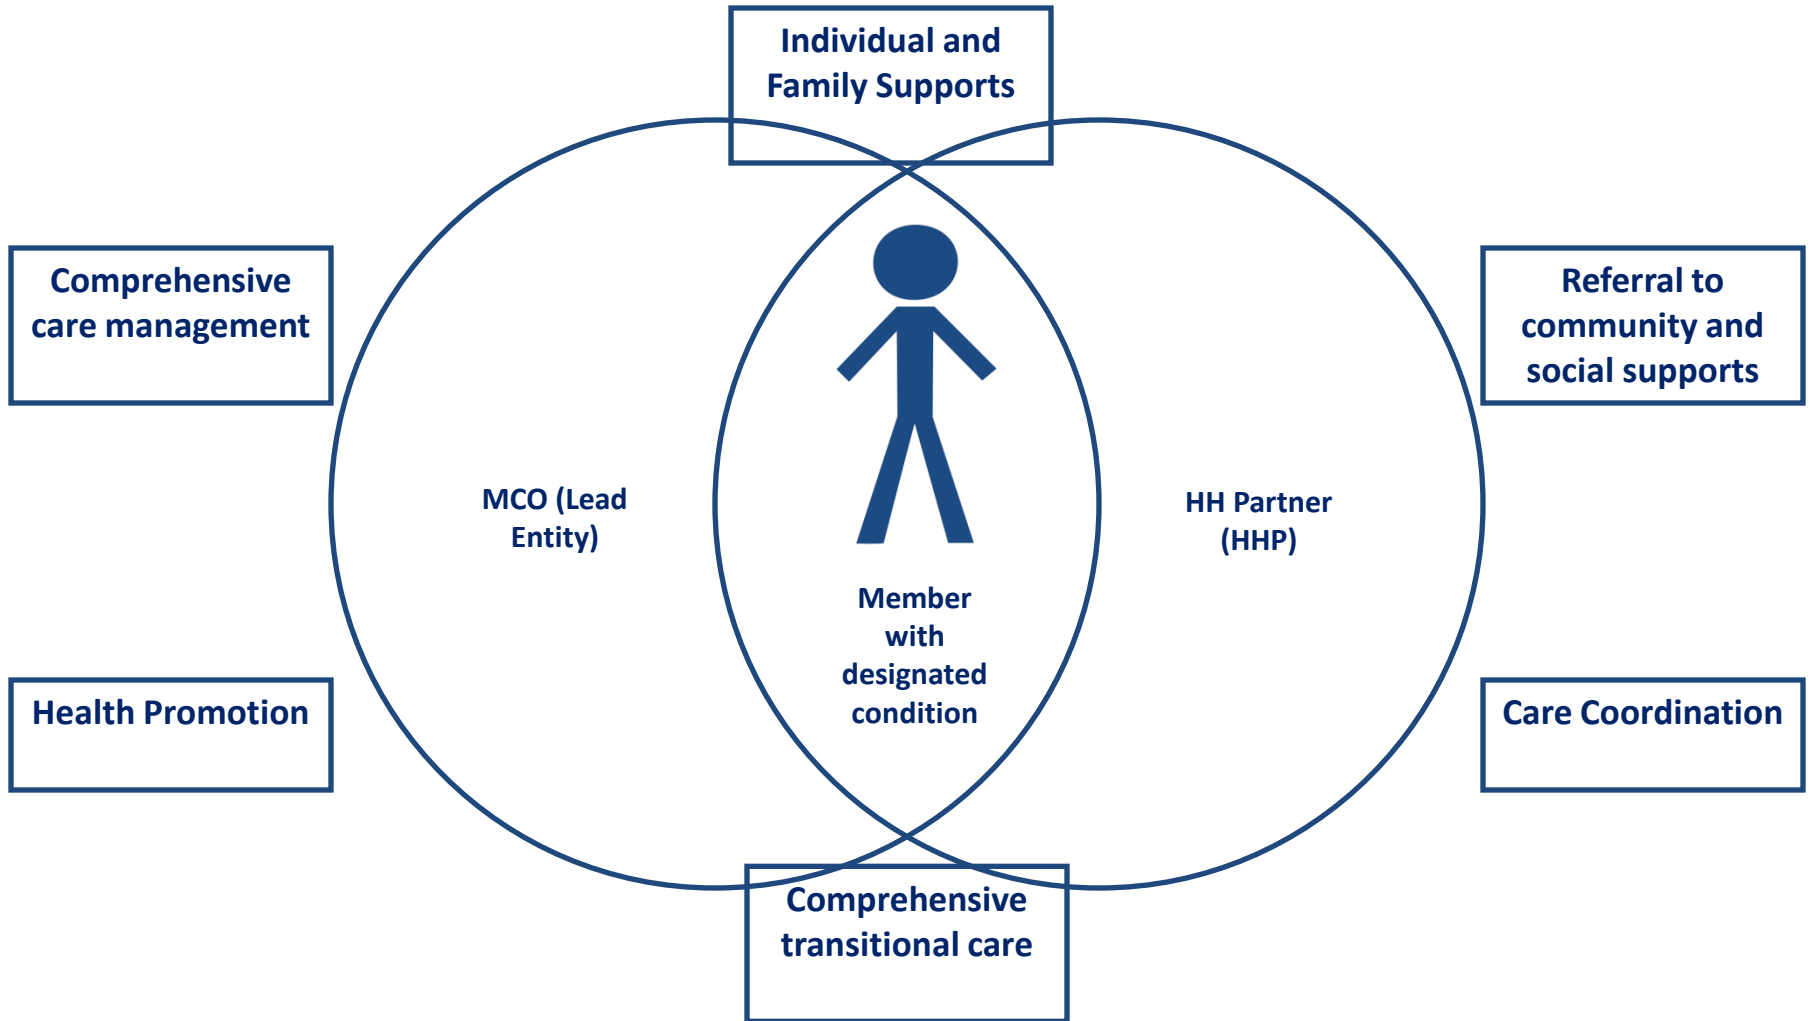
Individual and Family Supports

Comprehensive care management

Referral to community and social supports

MCO (Lead Entity)

HH Partner (HHP)

Member with designated condition

Health Promotion

Care Coordination

Comprehensive transitional care